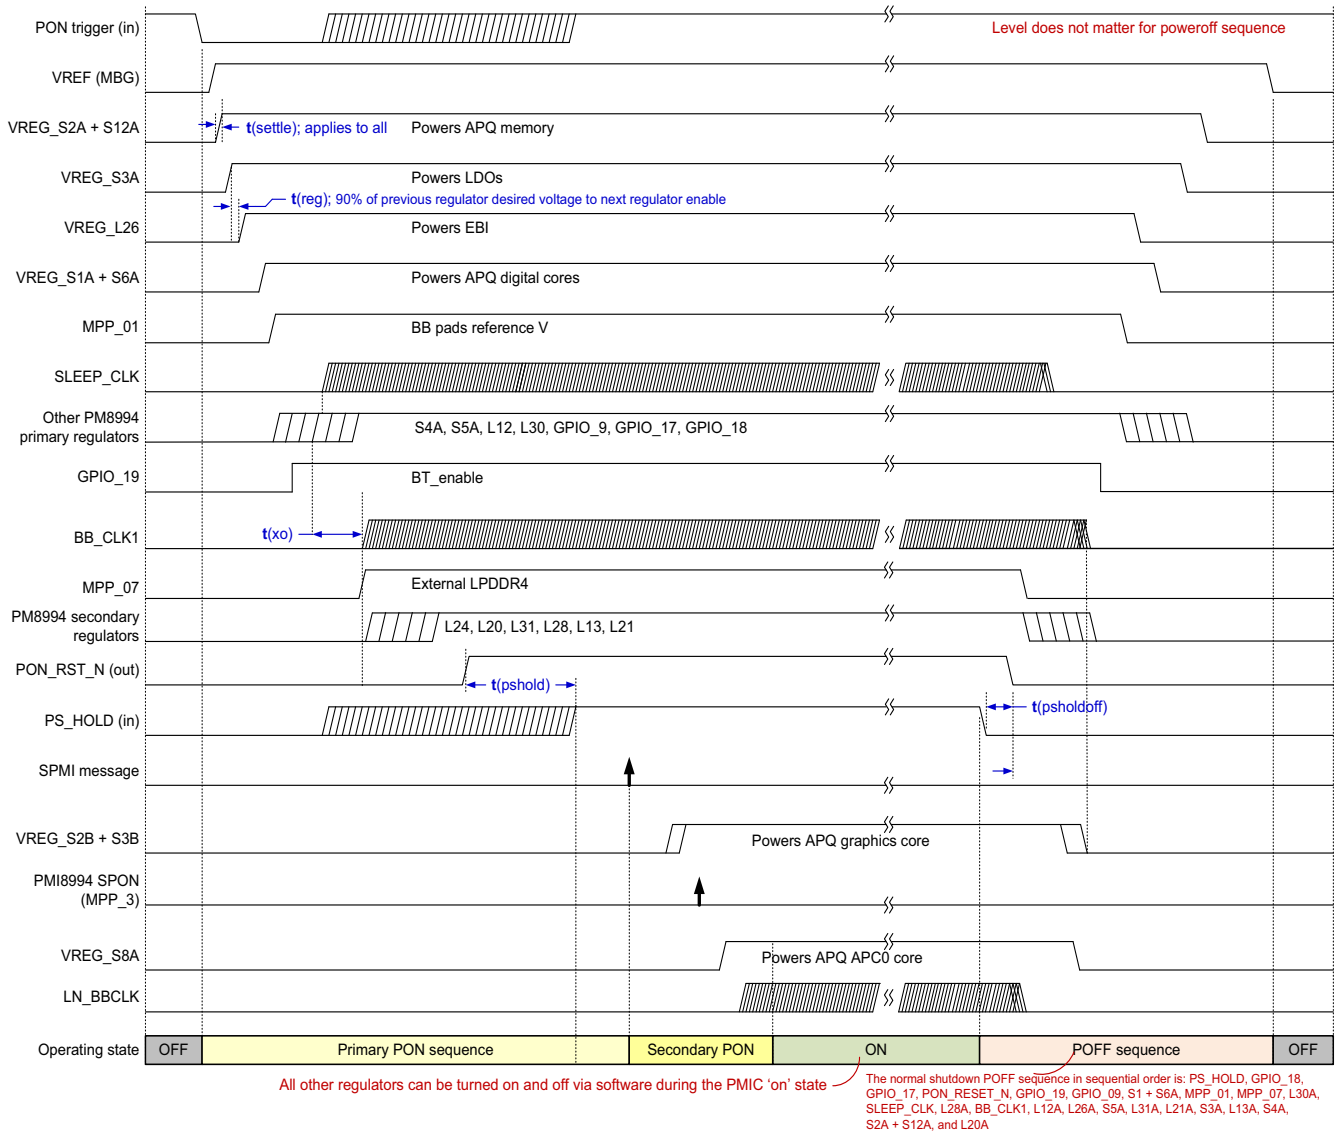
PON trigger (in)
Level does not matter for poweroff sequence
VREF (MBG)
VREG_S2A + S12A
t(settle); applies to all
Powers APQ memory
VREG_S3A
Powers LDOs
t(reg); 90% of previous regulator desired voltage to next regulator enable
VREG_L26
Powers EBI
VREG_S1A + S6A
Powers APQ digital cores
MPP_01
BB pads reference V
SLEEP_CLK
Other PM8994 primary regulators
S4A, S5A, L12, L30, GPIO_9, GPIO_17, GPIO_18
GPIO_19
BT_enable
BB_CLK1
t(xo)
MPP_07
External LPDDR4
PM8994 secondary regulators
L24, L20, L31, L28, L13, L21
PON_RST_N (out)
t(pshold)
PS_HOLD (in)
t(psholdoff)
SPMI message
VREG_S2B + S3B
Powers APQ graphics core
PMI8994 SPON (MPP_3)
VREG_S8A
Powers APQ APC0 core
LN_BBCLK

| Operating state | OFF | Primary PON sequence | Secondary PON | ON | POFF sequence | OFF |
|---|---|---|---|---|---|---|

All other regulators can be turned on and off via software during the PMIC 'on' state
The normal shutdown POFF sequence in sequential order is: PS_HOLD, GPIO_18, GPIO_17, PON_RESET_N, GPIO_19, GPIO_09, S1 + S6A, MPP_01, MPP_07, L30A, SLEEP_CLK, L28A, BB_CLK1, L12A, L26A, S5A, L31A, L21A, S3A, L13A, S4A, S2A + S12A, and L20A